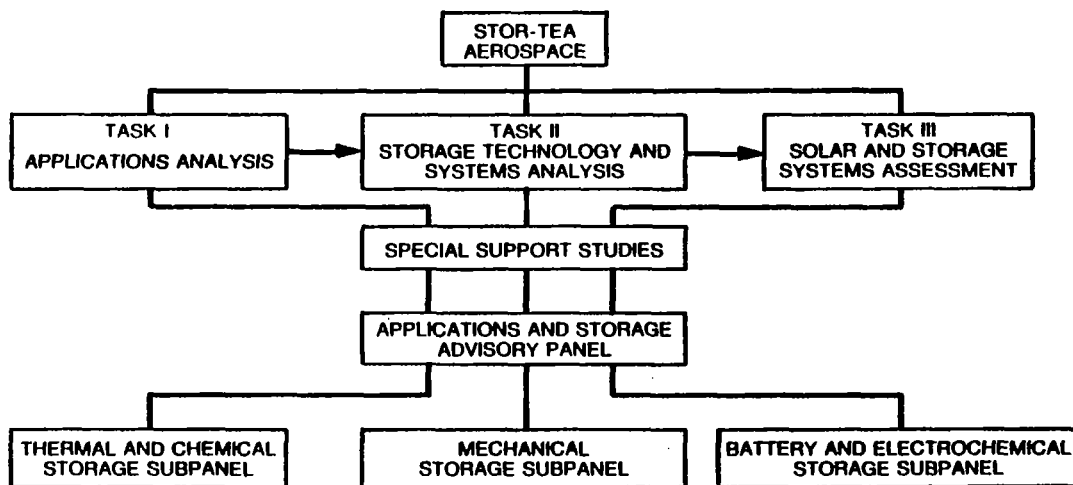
STOR-TEA
AEROSPACE

TASK I
APPLICATIONS ANALYSIS

TASK II
STORAGE TECHNOLOGY AND SYSTEMS ANALYSIS

TASK III
SOLAR AND STORAGE SYSTEMS ASSESSMENT

SPECIAL SUPPORT STUDIES

APPLICATIONS AND STORAGE ADVISORY PANEL

THERMAL AND CHEMICAL STORAGE SUBPANEL

MECHANICAL STORAGE SUBPANEL

BATTERY AND ELECTROCHEMICAL STORAGE SUBPANEL